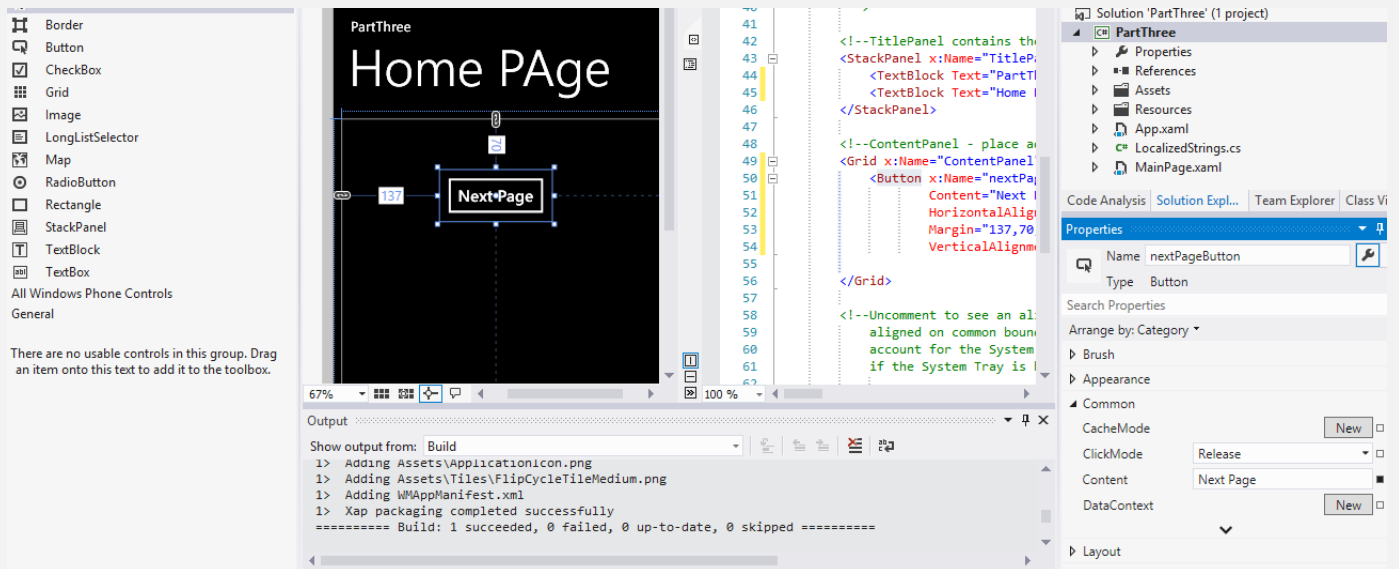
Border
Button
CheckBox
Grid
Image
LongListSelector
Map
RadioButton
Rectangle
StackPanel
TextBlock
TextBox
All Windows Phone Controls
General

There are no usable controls in this group. Drag an item onto this text to add it to the toolbox.

PartThree
Home PAge
70
137
Next Page

67%

40
41
42 <!--TitlePanel contains the
43 <StackPanel x:Name="TitleP
44 <TextBlock Text="PartTh
45 <TextBlock Text="Home
46 </StackPanel>
47
48 <!--ContentPanel - place ac
49 <Grid x:Name="ContentPanel
50 <Button x:Name="nextPag
51 Content="Next
52 HorizontalAlig
53 Margin="137,70
54 VerticalAlignm
55
56 </Grid>
57
58 <!--Uncomment to see an al
59 aligned on common boun
60 account for the System
61 if the System Tray is
62

100 %

Solution 'PartThree' (1 project)
PartThree
Properties
References
Assets
Resources
App.xaml
LocalizedStrings.cs
MainPage.xaml

Code Analysis Solution Expl... Team Explorer Class Vi

Properties
Name nextPageButton
Type Button
Search Properties
Arrange by: Category
Brush
Appearance
Common
CacheMode New
ClickMode Release
Content Next Page
DataContext New
Layout

Output
Show output from: Build
1> Adding Assets\ApplicationIcon.png
1> Adding Assets\Tiles\FlipCycleTileMedium.png
1> Adding WMAppManifest.xml
1> Xap packaging completed successfully
========== Build: 1 succeeded, 0 failed, 0 up-to-date, 0 skipped ==========